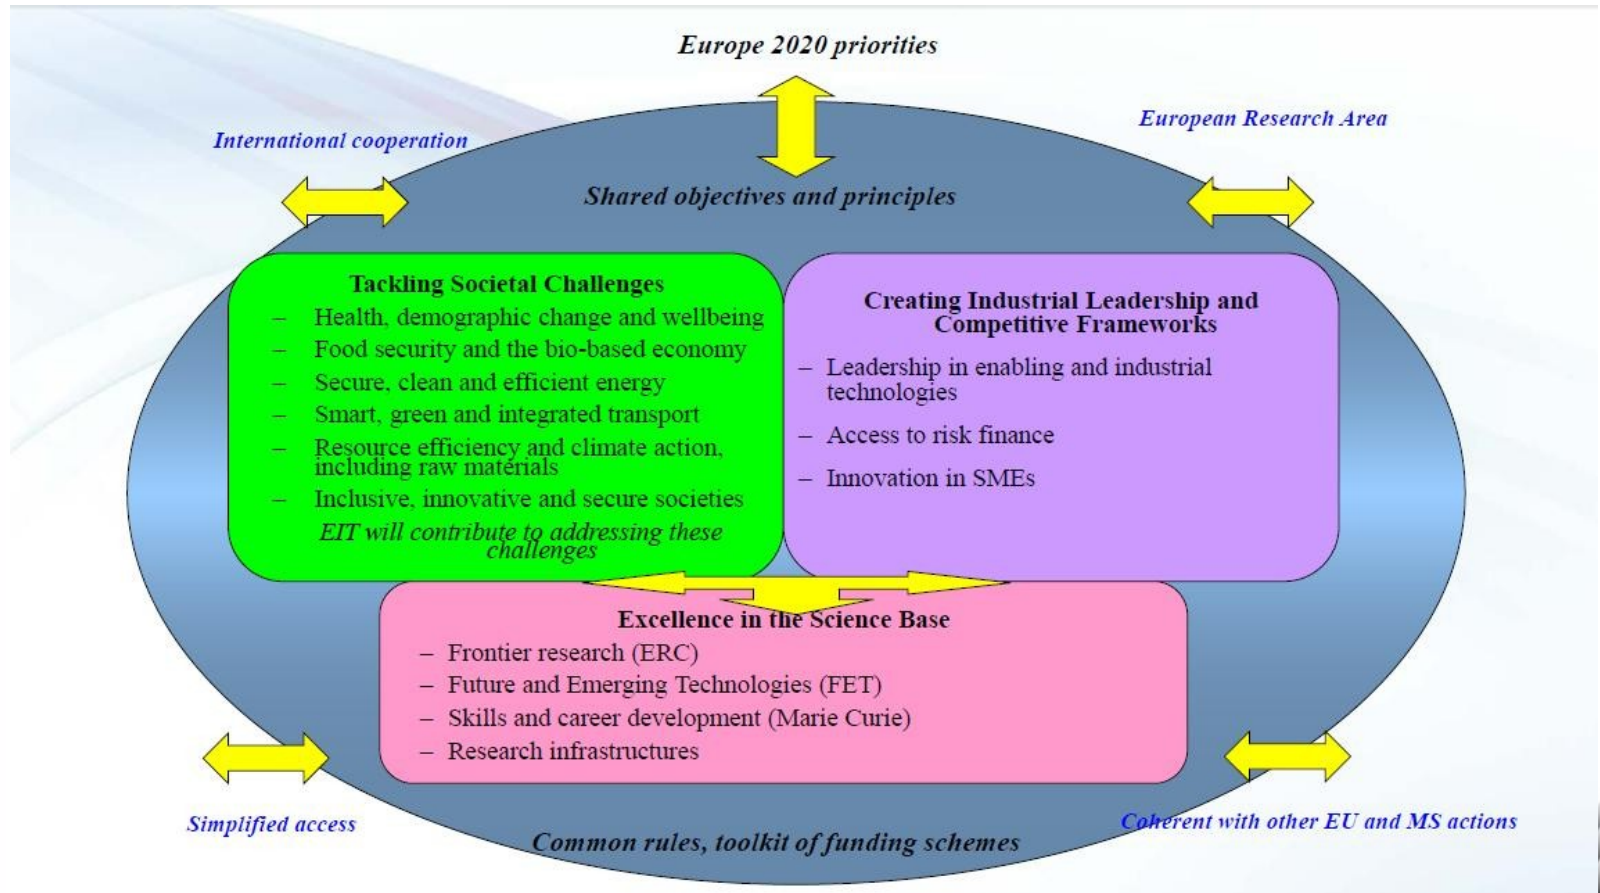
Europe 2020 priorities

International cooperation

European Research Area

Shared objectives and principles

Tackling Societal Challenges
– Health, demographic change and wellbeing
– Food security and the bio-based economy
– Secure, clean and efficient energy
– Smart, green and integrated transport
– Resource efficiency and climate action, including raw materials
– Inclusive, innovative and secure societies
EIT will contribute to addressing these challenges

Creating Industrial Leadership and Competitive Frameworks
– Leadership in enabling and industrial technologies
– Access to risk finance
– Innovation in SMEs

Excellence in the Science Base
– Frontier research (ERC)
– Future and Emerging Technologies (FET)
– Skills and career development (Marie Curie)
– Research infrastructures

Simplified access

Coherent with other EU and MS actions

Common rules, toolkit of funding schemes